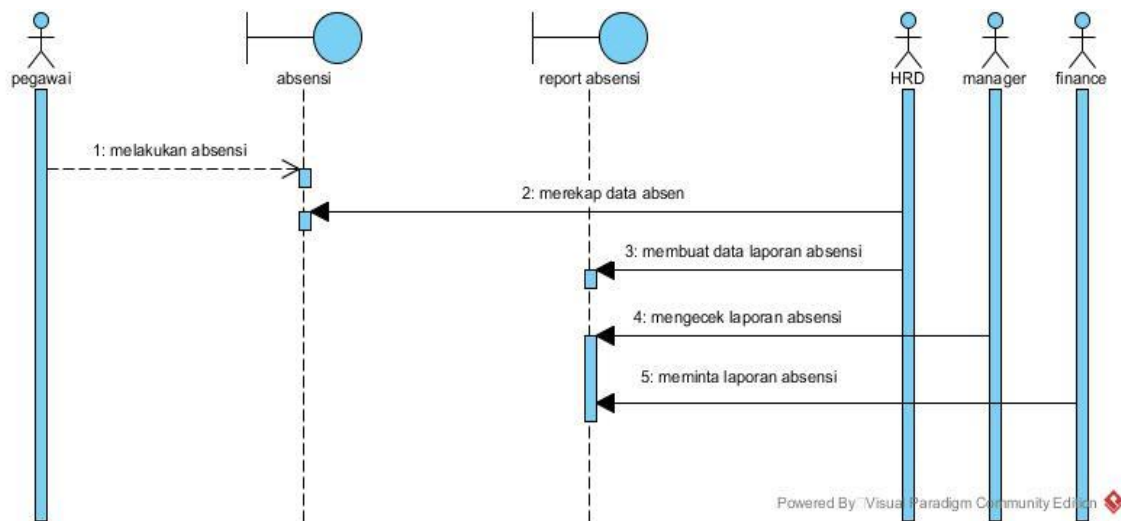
pegawai

absensi

report absensi

HRD

manager

finance

1: melakukan absensi

2: merekap data absen

3: membuat data laporan absensi

4: mengecek laporan absensi

5: meminta laporan absensi

Powered By Visual Paradigm Community Edition